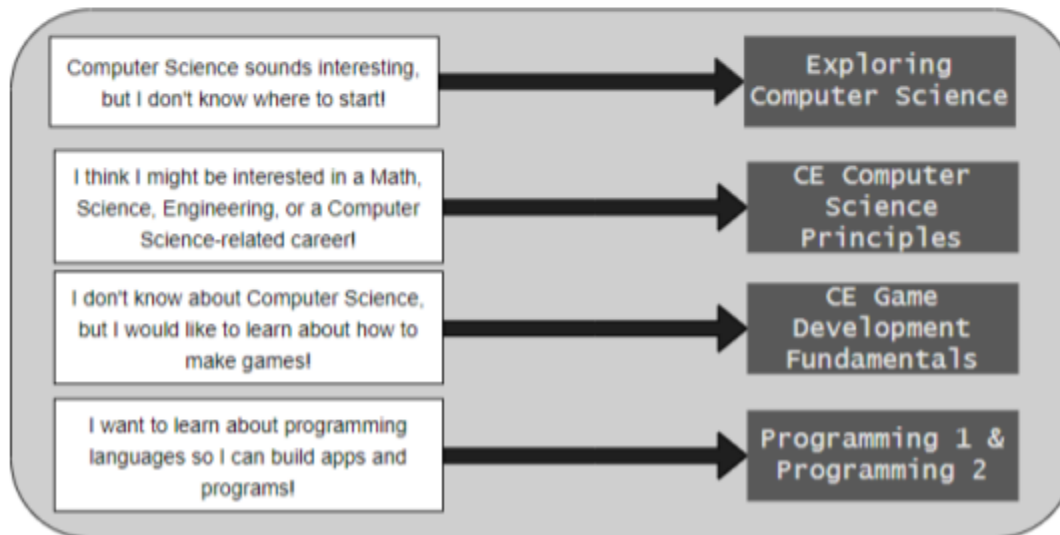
Computer Science sounds interesting, but I don't know where to start!

Exploring Computer Science

I think I might be interested in a Math, Science, Engineering, or a Computer Science-related career!

CE Computer Science Principles

I don't know about Computer Science, but I would like to learn about how to make games!

CE Game Development Fundamentals

I want to learn about programming languages so I can build apps and programs!

Programming 1 & Programming 2